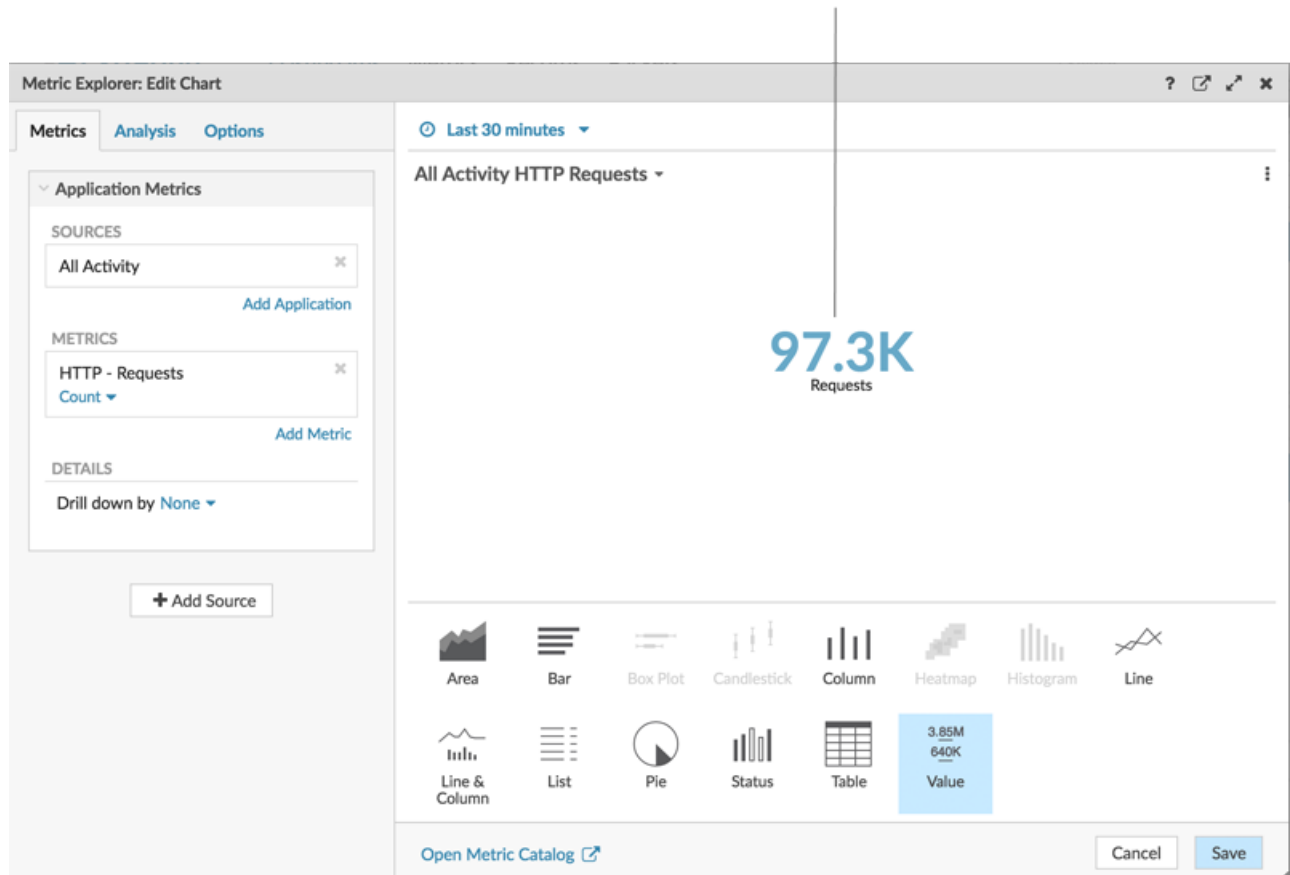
Metric Explorer: Edit Chart

?

Metrics Analysis Options

Application Metrics

SOURCES

All Activity

Add Application

METRICS

HTTP - Requests

Count

Add Metric

DETAILS

Drill down by None

+ Add Source

Last 30 minutes

All Activity HTTP Requests

97.3K

Requests

Area

Bar

Box Plot

Candlestick

Column

Heatmap

Histogram

Line

Line & Column

List

Pie

Status

Table

3.85M

640K

Value

Open Metric Catalog

Cancel

Save